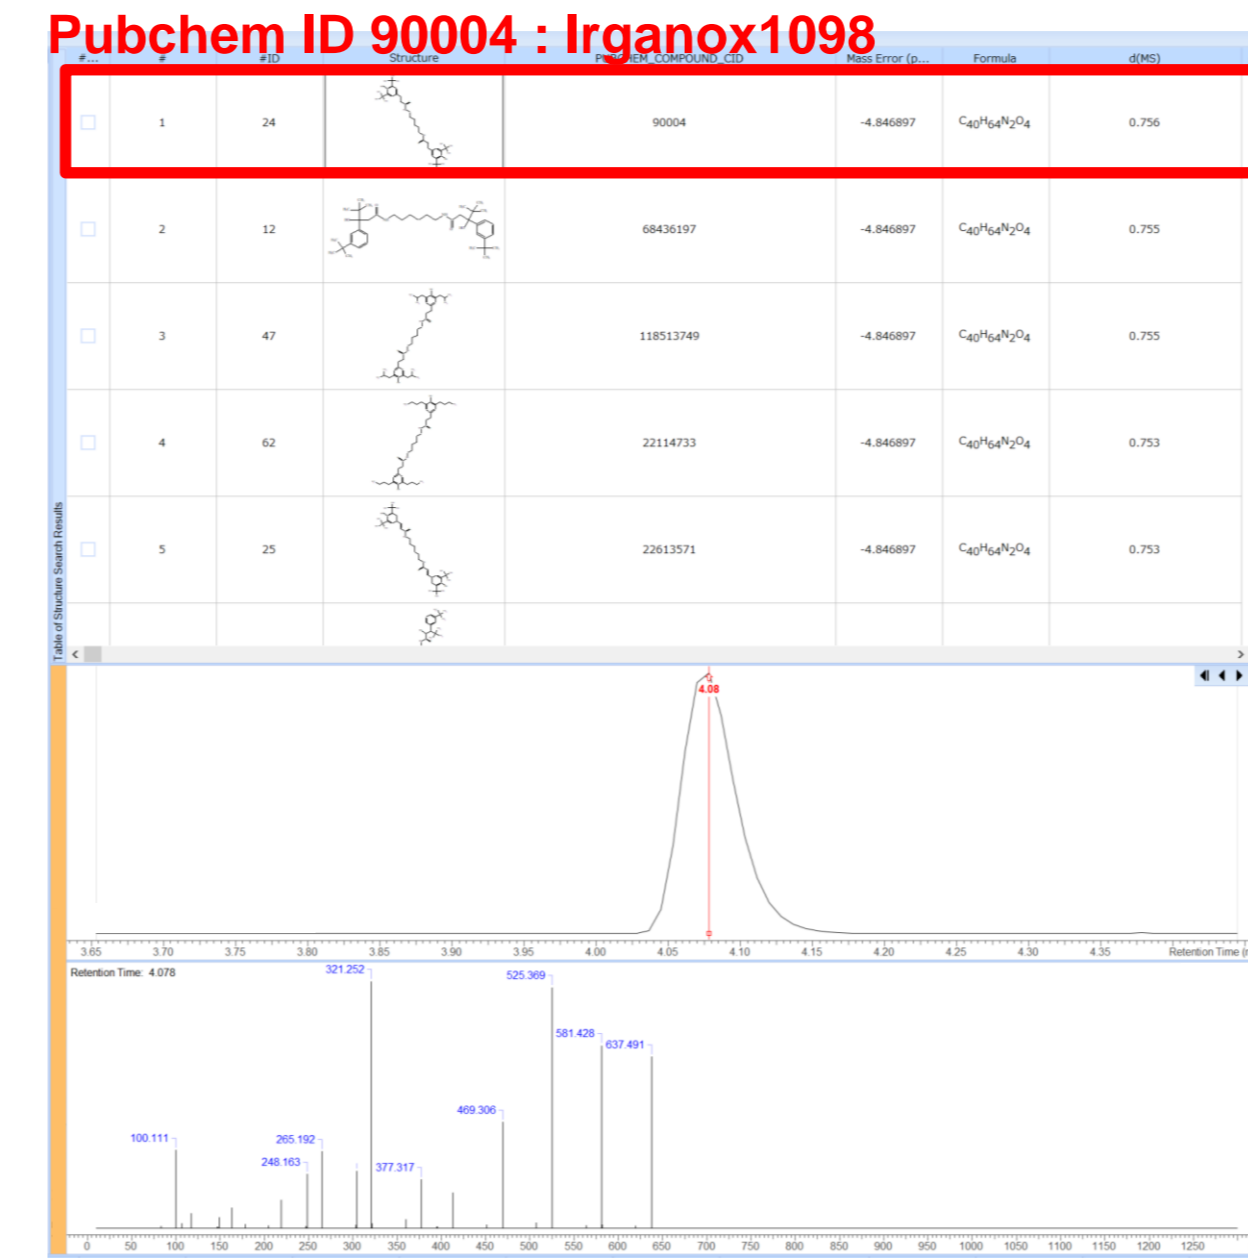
Pubchem ID 90004 : Irganox1098

| #... | # | #ID | Structure | PUBCHEM_COMPOUND_CID | Mass Error (p... | Formula | d(MS) |
|---|---|---|---|---|---|---|---|
| | 1 | 24 | | 90004 | -4.846897 | $C_{40}H_{64}N_2O_4$ | 0.756 |
| | 2 | 12 | | 68436197 | -4.846897 | $C_{40}H_{64}N_2O_4$ | 0.755 |
| | 3 | 47 | | 118513749 | -4.846897 | $C_{40}H_{64}N_2O_4$ | 0.755 |
| | 4 | 62 | | 22114733 | -4.846897 | $C_{40}H_{64}N_2O_4$ | 0.753 |
| | 5 | 25 | | 22613571 | -4.846897 | $C_{40}H_{64}N_2O_4$ | 0.753 |

Table of Structure Search Results

4.08

3.65 3.70 3.75 3.80 3.85 3.90 3.95 4.00 4.05 4.10 4.15 4.20 4.25 4.30 4.35 Retention Time (

Retention Time: 4.078

321.252
525.369
581.428
637.491
469.306
100.111
265.192
248.163
377.317

0 50 100 150 200 250 300 350 400 450 500 550 600 650 700 750 800 850 900 950 1000 1050 1100 1150 1200 1250